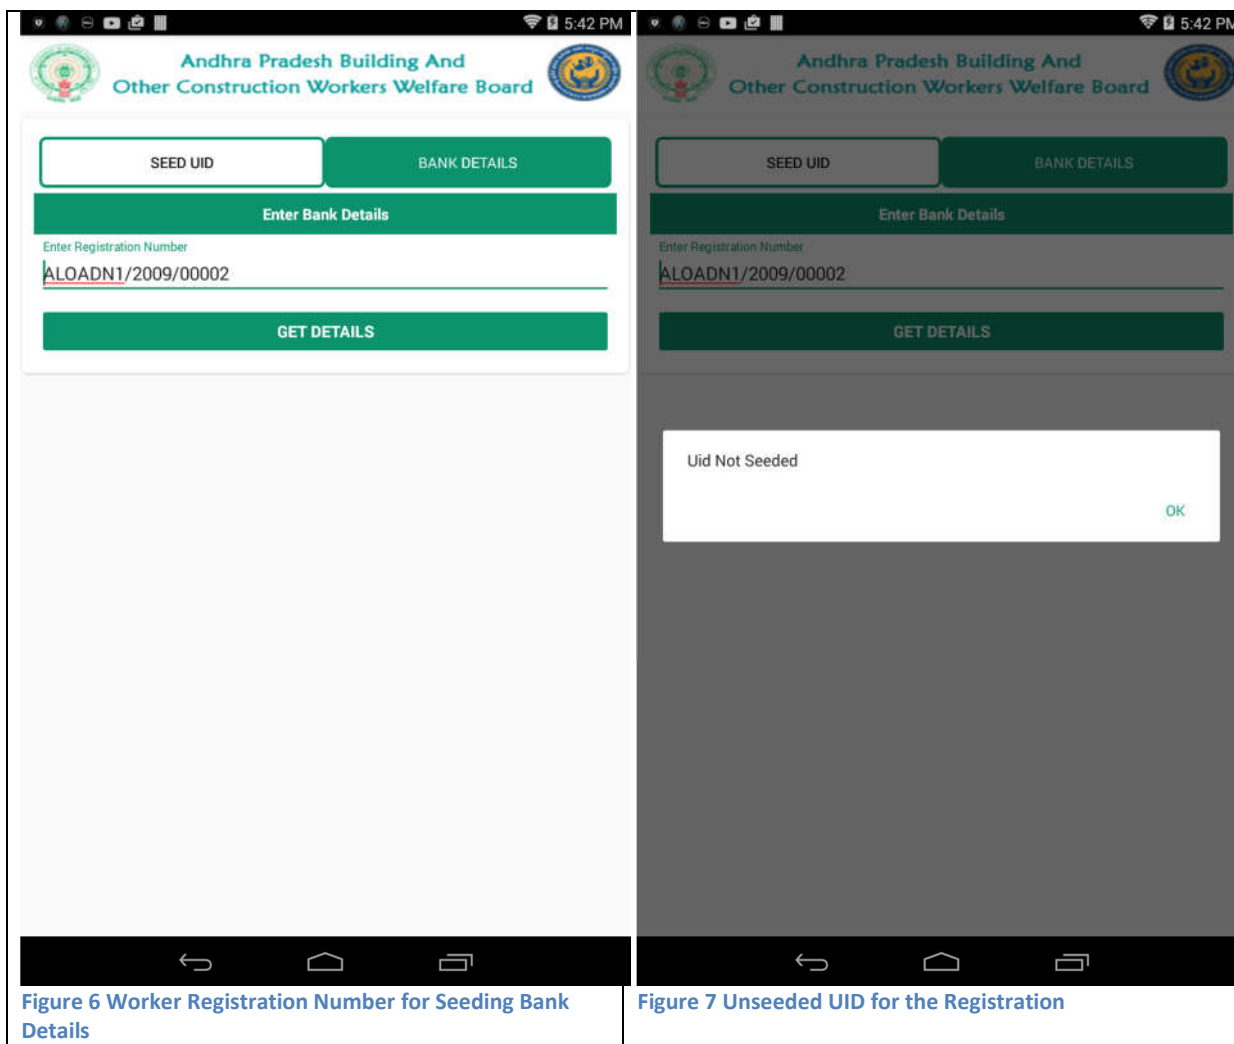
5:42 PM

Andhra Pradesh Building And Other Construction Workers Welfare Board

SEED UID

BANK DETAILS

Enter Bank Details

Enter Registration Number

ALOADN1/2009/00002

GET DETAILS

Figure 6 Worker Registration Number for Seeding Bank Details

5:42 PM

Andhra Pradesh Building And Other Construction Workers Welfare Board

SEED UID

BANK DETAILS

Enter Bank Details

Enter Registration Number

ALOADN1/2009/00002

GET DETAILS

Uid Not Seeded

OK

Figure 7 Unseeded UID for the Registration